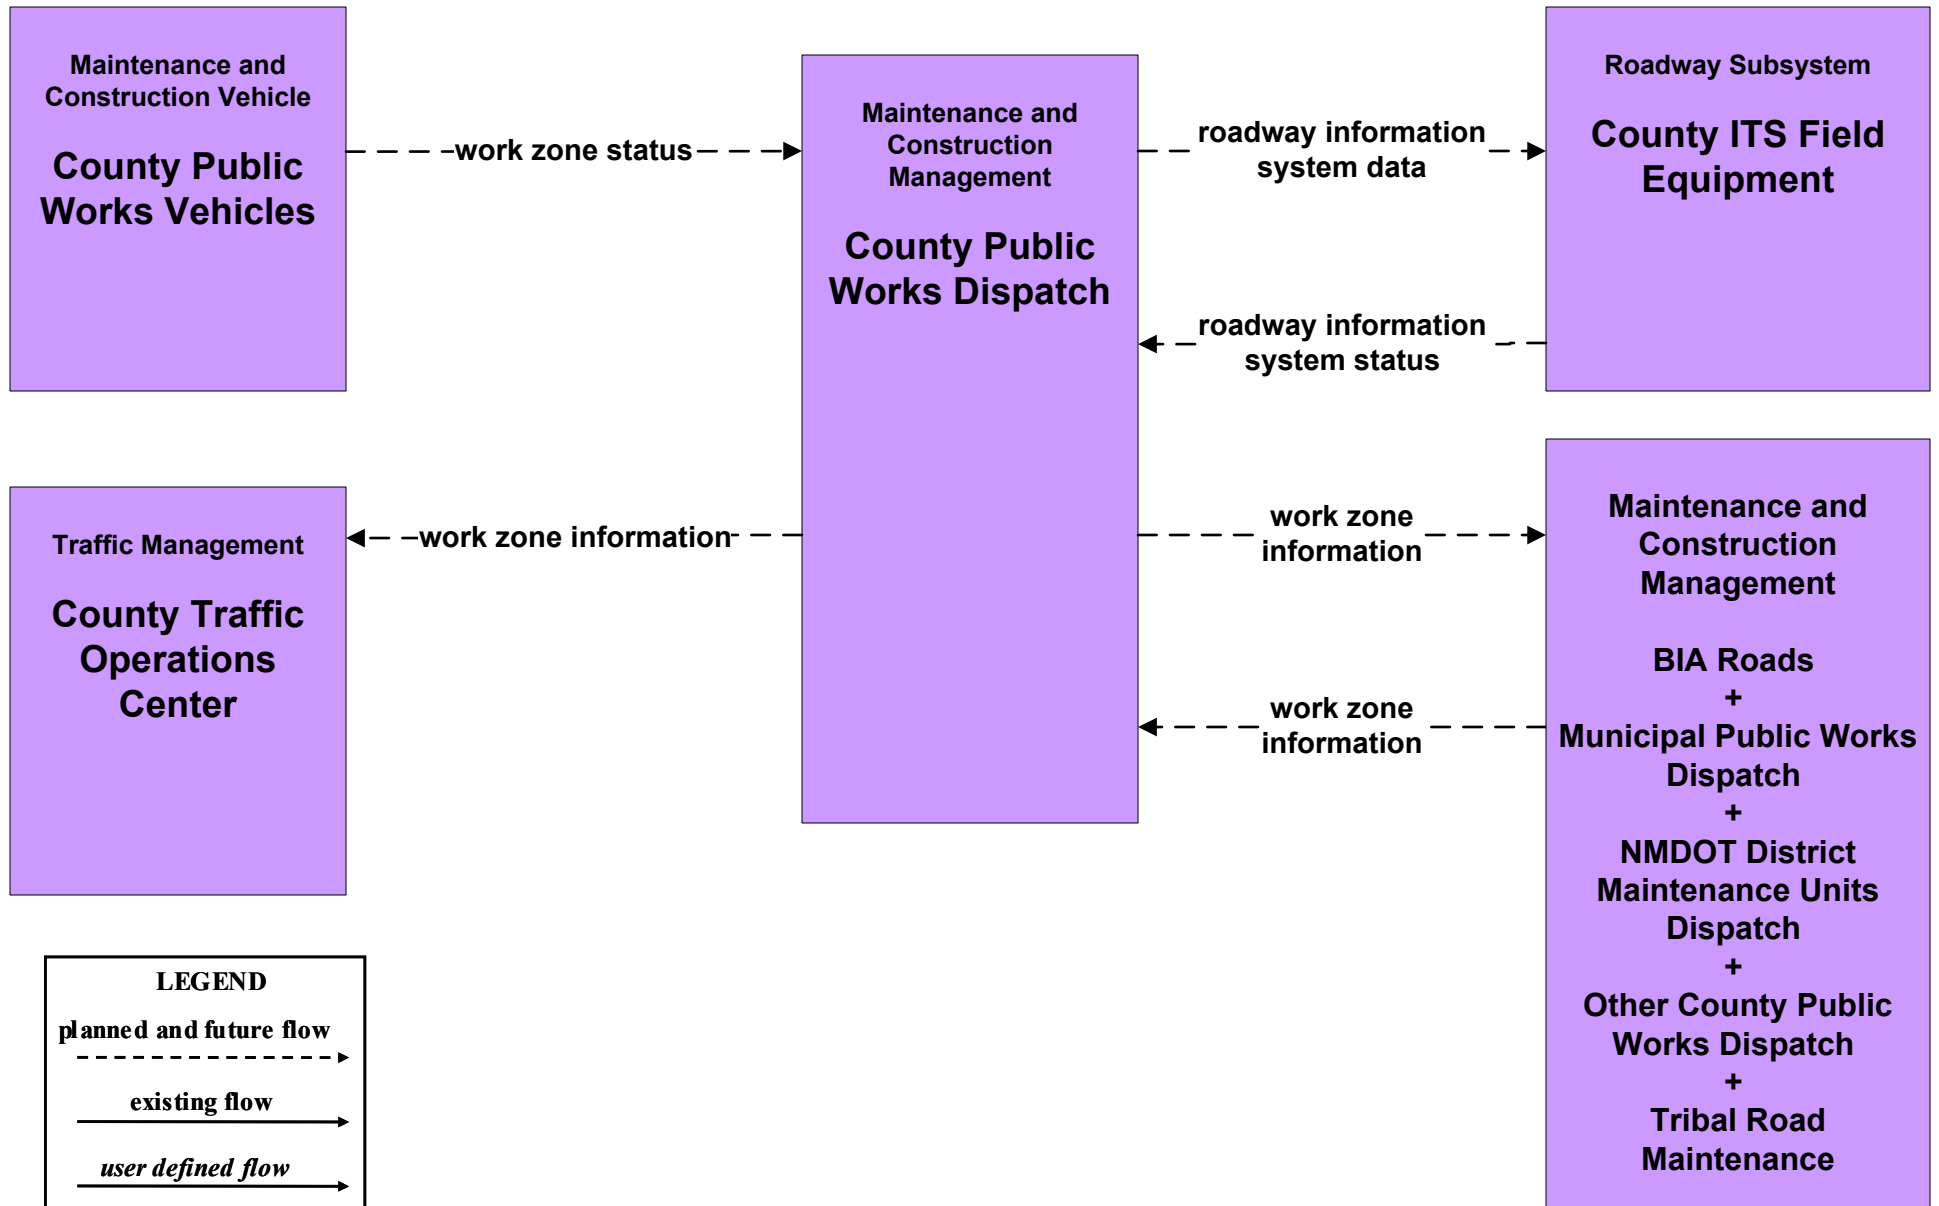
Maintenance and Construction Vehicle

County Public Works Vehicles

work zone status

Maintenance and Construction Management

County Public Works Dispatch

roadway information system data

roadway information system status

Roadway Subsystem

County ITS Field Equipment

Traffic Management

County Traffic Operations Center

work zone information

work zone information

work zone information

Maintenance and Construction Management

BIA Roads
+
Municipal Public Works Dispatch
+
NMDOT District Maintenance Units Dispatch
+
Other County Public Works Dispatch
+
Tribal Road Maintenance

LEGEND

planned and future flow

existing flow

user defined flow